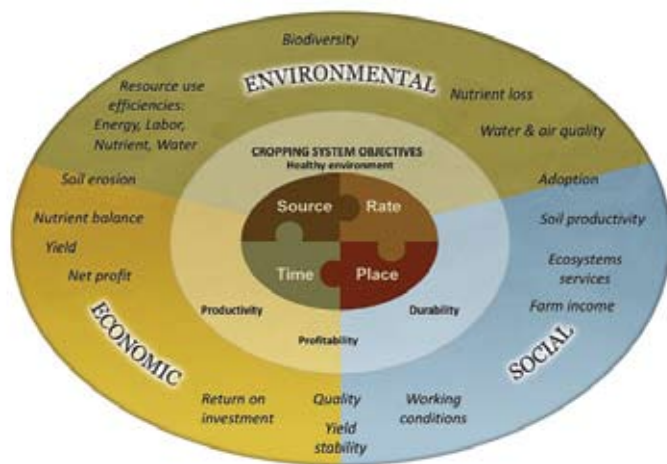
Biodiversity

ENVIRONMENTAL

Resource use efficiencies: Energy, Labor, Nutrient, Water

Nutrient loss

Water & air quality

CROPPING SYSTEM OBJECTIVES
Healthy environment

Soil erosion

Adoption

Source

Rate

Time

Place

Nutrient balance

Yield

Net profit

Soil productivity

Ecosystems services

Farm income

Productivity

Durability

Profitability

ECONOMIC

SOCIAL

Return on investment

Quality

Yield stability

Working conditions